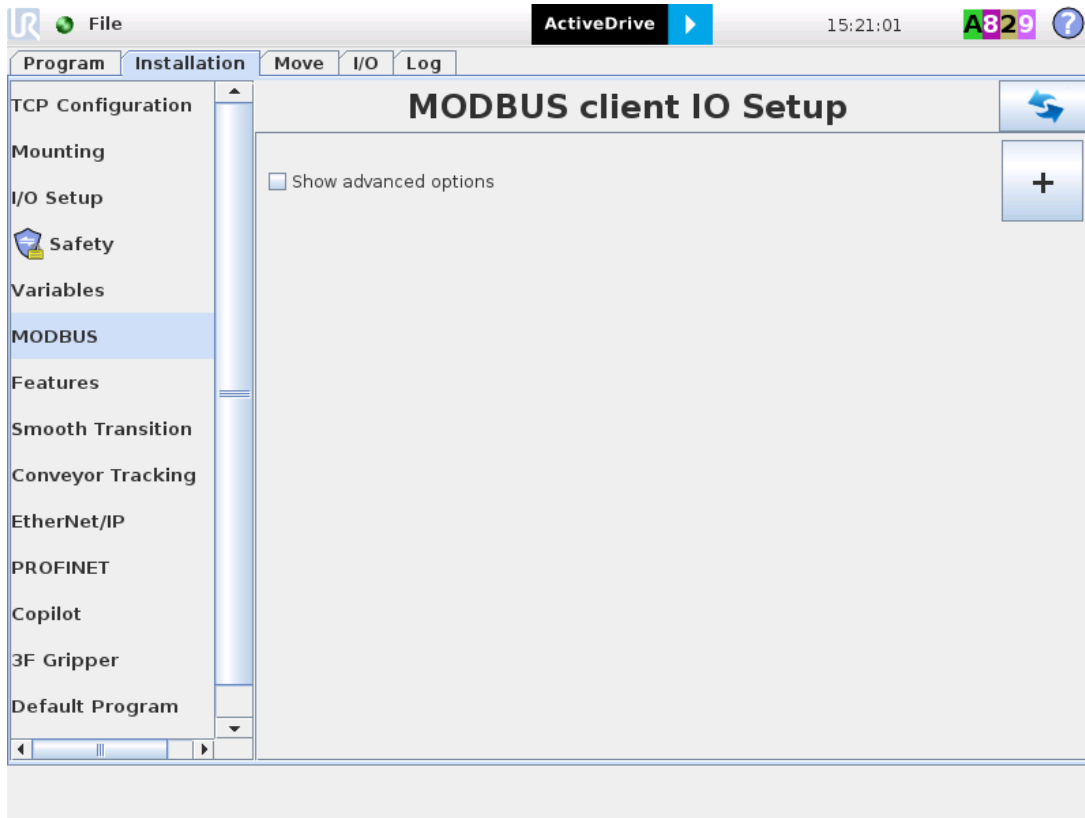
File

ActiveDrive

15:21:01

A829

?

Program | Installation | Move | I/O | Log

TCP Configuration
Mounting
I/O Setup
Safety
Variables
MODBUS
Features
Smooth Transition
Conveyor Tracking
EtherNet/IP
PROFINET
Copilot
3F Gripper
Default Program

MODBUS client IO Setup

Show advanced options

+